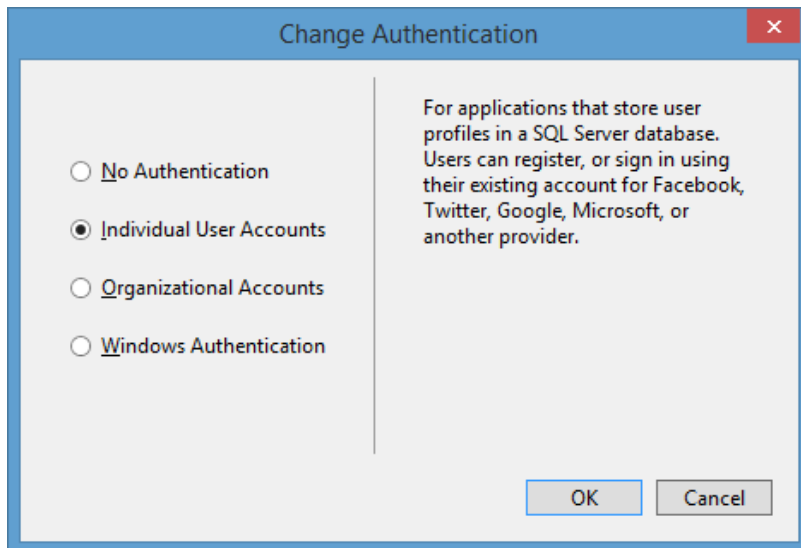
Change Authentication

No Authentication

Individual User Accounts

Organizational Accounts

Windows Authentication

For applications that store user profiles in a SQL Server database. Users can register, or sign in using their existing account for Facebook, Twitter, Google, Microsoft, or another provider.

OK

Cancel